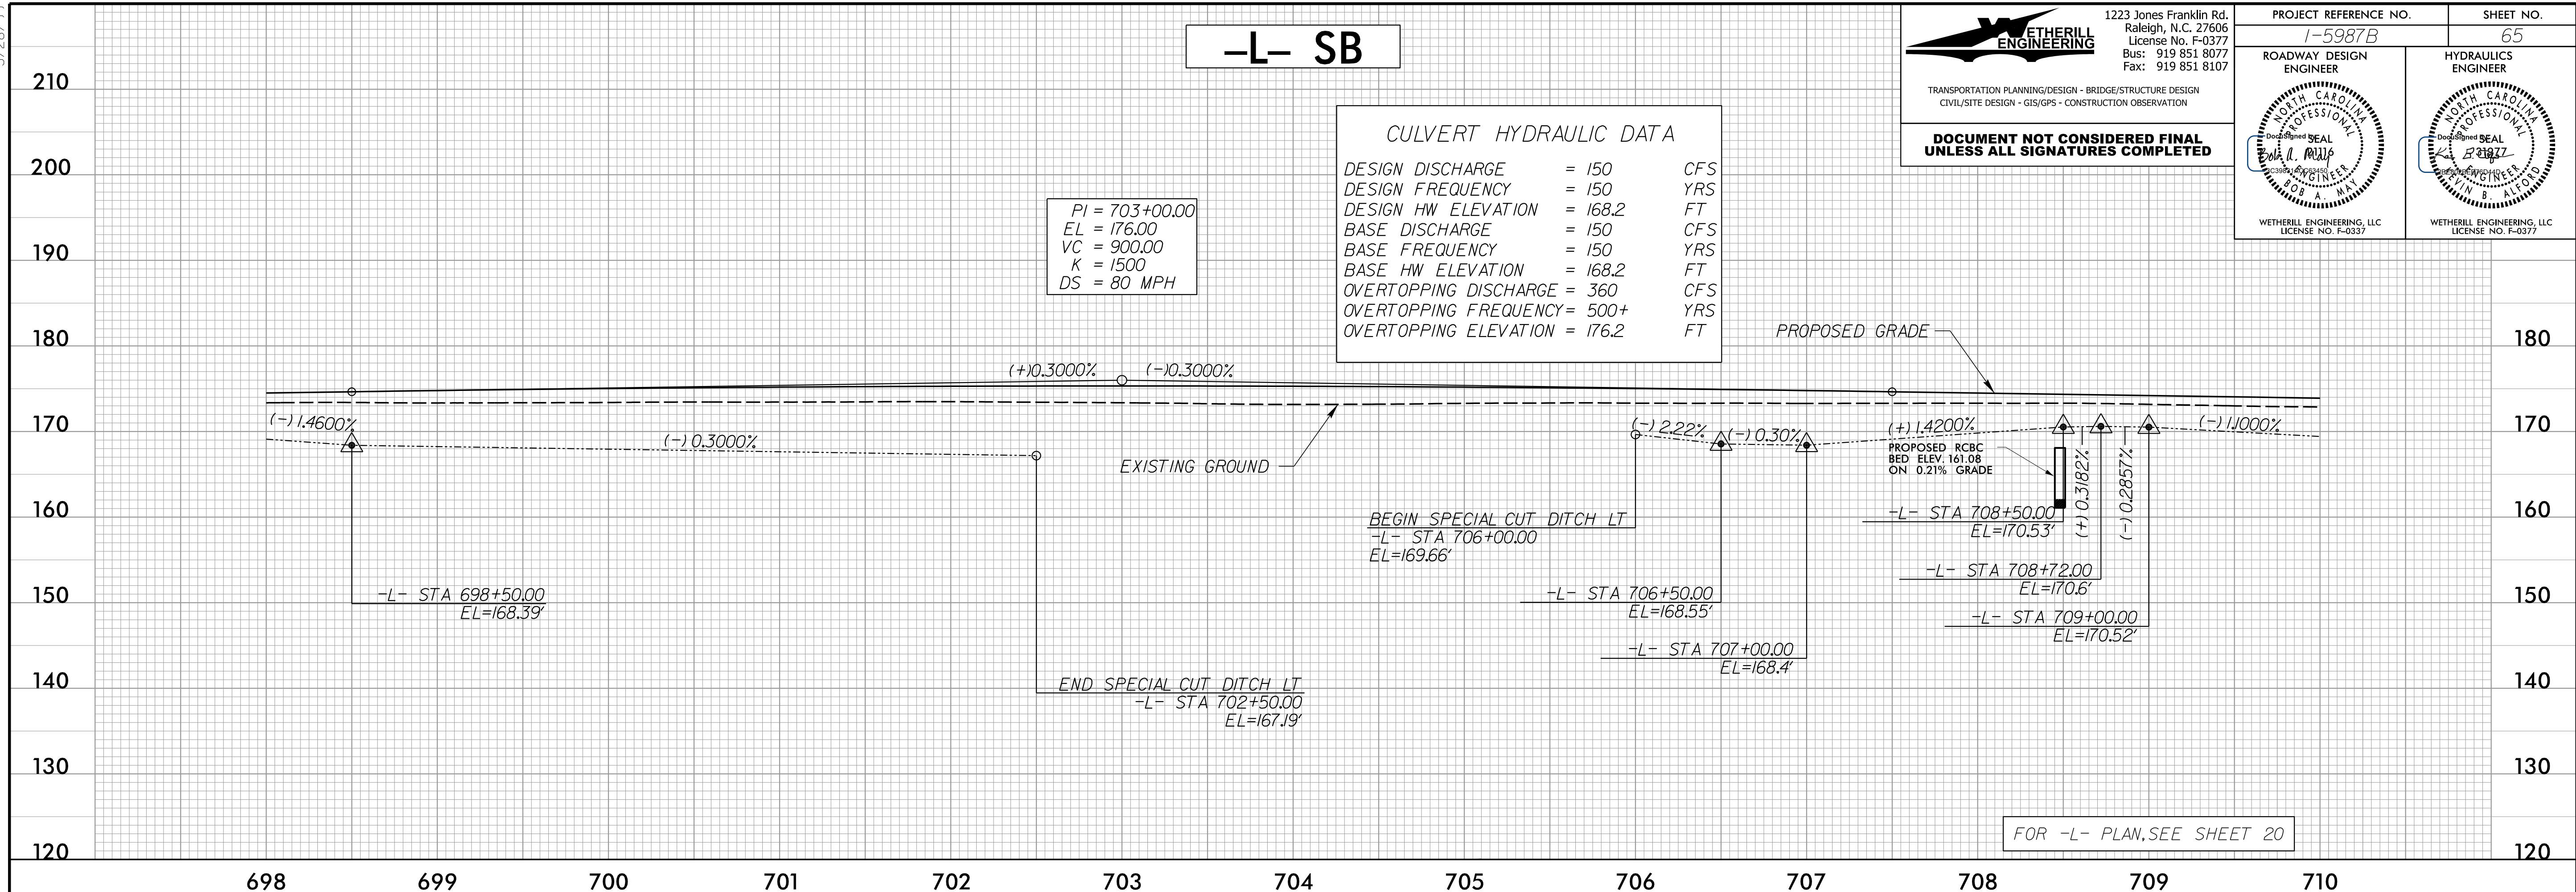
-L- SB

WETHERILL ENGINEERING
1223 Jones Franklin Rd.
Raleigh, N.C. 27606
License No. F-0377
Bus: 919 851 8077
Fax: 919 851 8107

TRANSPORTATION PLANNING/DESIGN - BRIDGE/STRUCTURE DESIGN
CIVIL/SITE DESIGN - GIS/GPS - CONSTRUCTION OBSERVATION

DOCUMENT NOT CONSIDERED FINAL UNLESS ALL SIGNATURES COMPLETED

| PROJECT REFERENCE NO. | SHEET NO. |
|---|---|
| I-5987B | 65 |
| ROADWAY DESIGN ENGINEER | HYDRAULICS ENGINEER |

NORTH CAROLINA PROFESSIONAL SEAL 21116 ENGINEER BOB A. MAY
DocuSigned by: Bob A. May
WETHERILL ENGINEERING, LLC LICENSE NO. F-0337

NORTH CAROLINA PROFESSIONAL SEAL 21977 ENGINEER KEVIN B. ALFORD
DocuSigned by:
WETHERILL ENGINEERING, LLC LICENSE NO. F-0377

CULVERT HYDRAULIC DATA
DESIGN DISCHARGE = 150 CFS
DESIGN FREQUENCY = 150 YRS
DESIGN HW ELEVATION = 168.2 FT
BASE DISCHARGE = 150 CFS
BASE FREQUENCY = 150 YRS
BASE HW ELEVATION = 168.2 FT
OVERTOPPING DISCHARGE = 360 CFS
OVERTOPPING FREQUENCY = 500+ YRS
OVERTOPPING ELEVATION = 176.2 FT

PI = 703+00.00
EL = 176.00
VC = 900.00
K = 1500
DS = 80 MPH

PROPOSED GRADE
(+)0.3000% (-)0.3000%
(-) 1.4600%
(-) 0.3000%
EXISTING GROUND
(-) 2.22% (-) 0.30%
(+) 1.4200%
(-) 1.1000%
PROPOSED RCBC BED ELEV. 161.08 ON 0.21% GRADE
(+) 0.3182%
(-) 0.2857%

-L- STA 698+50.00 EL=168.39'
END SPECIAL CUT DITCH LT -L- STA 702+50.00 EL=167.19'
BEGIN SPECIAL CUT DITCH LT -L- STA 706+00.00 EL=169.66'
-L- STA 706+50.00 EL=168.55'
-L- STA 707+00.00 EL=168.4'
-L- STA 708+50.00 EL=170.53'
-L- STA 708+72.00 EL=170.6'
-L- STA 709+00.00 EL=170.52'

FOR -L- PLAN, SEE SHEET 20

210 200 190 180 170 160 150 140 130 120
180 170 160 150 140 130 120
698 699 700 701 702 703 704 705 706 707 708 709 710